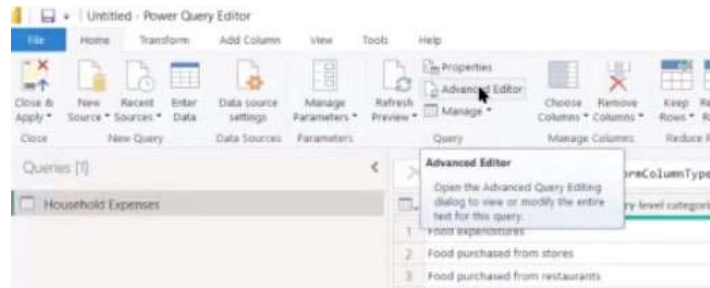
Untitled - Power Query Editor

File Home Transform Add Column View Tools Help

Close & Apply * | New Source * | Recent Sources * | Enter Data | Data source settings | Manage Parameters * | Refresh Preview * | Properties | Advanced Editor | Manage * | Choose Columns * | Remove Columns * | Keep Rows * | R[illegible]

Close | New Query | Data Sources | Parameters | Query | Manage Columns | Reduce R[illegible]

Queries [1]

Household Expenses

Advanced Editor

Open the Advanced Query Editing dialog to view or modify the entire text for this query.

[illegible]rmColumnType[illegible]

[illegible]ry-level categor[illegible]

1 Food expenditures

2 Food purchased from stores

3 Food purchased from restaurants